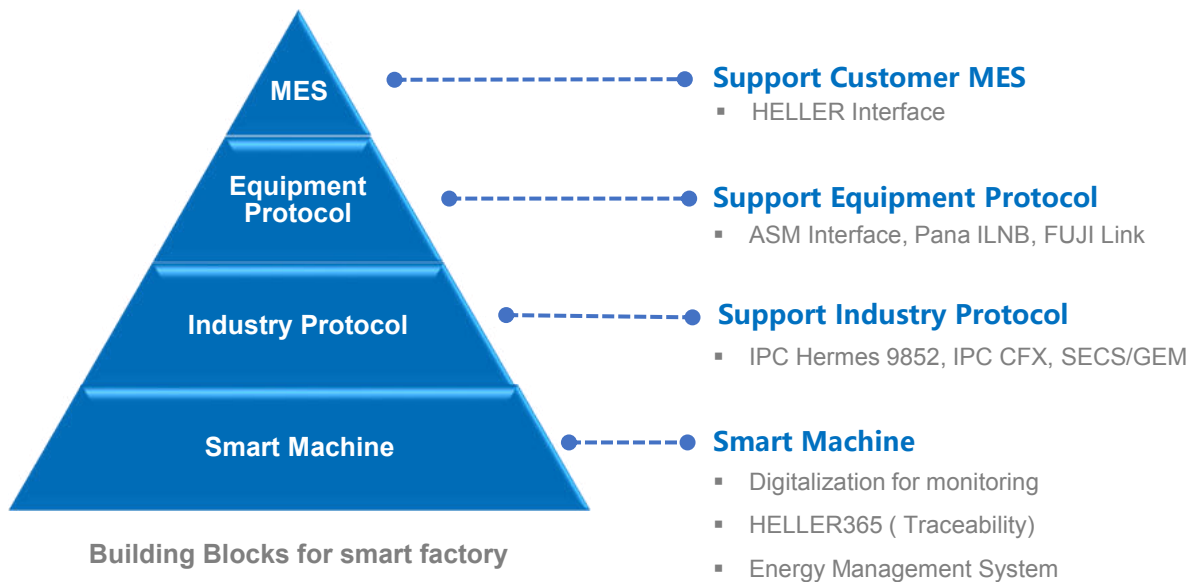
MES

Equipment Protocol

Industry Protocol

Smart Machine

Building Blocks for smart factory

Support Customer MES
▪ HELLER Interface

Support Equipment Protocol
▪ ASM Interface, Pana ILNB, FUJI Link

Support Industry Protocol
▪ IPC Hermes 9852, IPC CFX, SECS/GEM

Smart Machine
▪ Digitalization for monitoring
▪ HELLER365 ( Traceability)
▪ Energy Management System